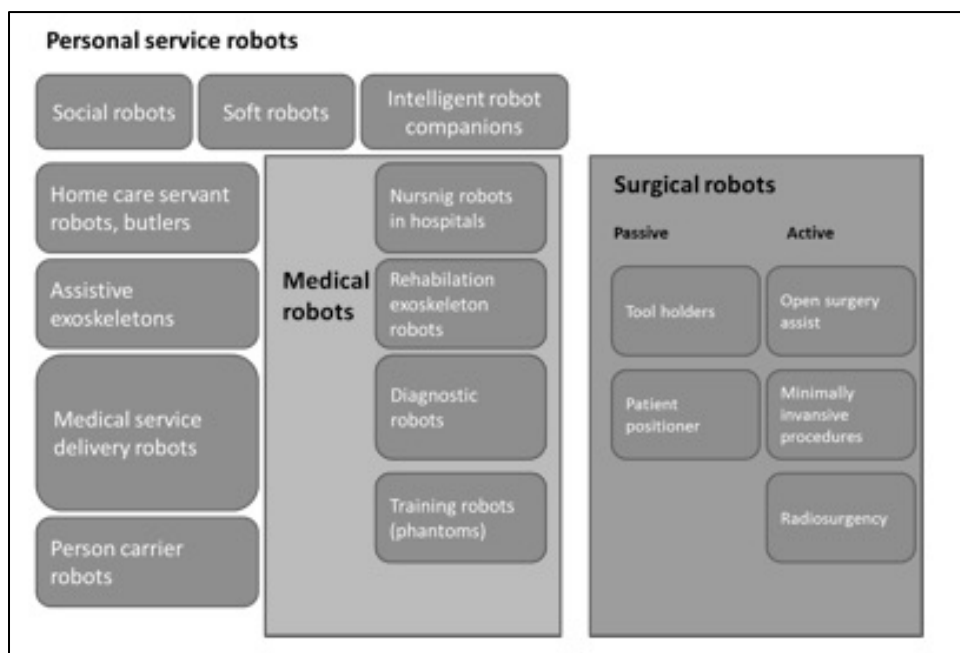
Personal service robots

Social robots

Soft robots

Intelligent robot companions

Home care servant robots, butlers

Assistive exoskeletons

Medical service delivery robots

Person carrier robots

Medical robots

Nursnig robots in hospitals

Rehabilation exoskeleton robots

Diagnostic robots

Training robots (phantoms)

Surgical robots

Passive

Active

Tool holders

Patient positioner

Open surgery assist

Minimally invansive procedures

Radiosurgency